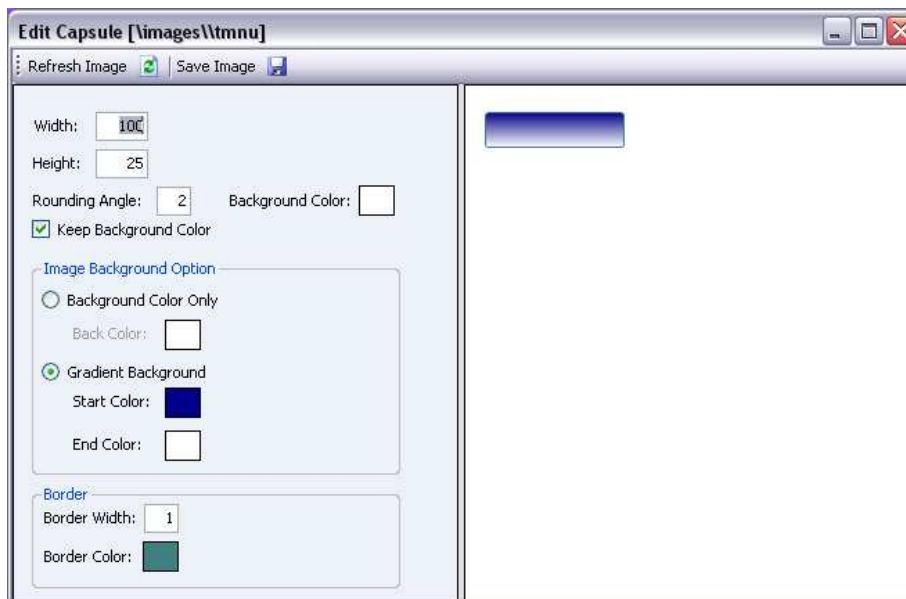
Edit Capsule [\images\\tmnu]

Refresh Image | Save Image

Width: 100

Height: 25

Rounding Angle: 2 Background Color:

Keep Background Color

Image Background Option

Background Color Only

Back Color:

Gradient Background

Start Color:

End Color:

Border

Border Width: 1

Border Color: